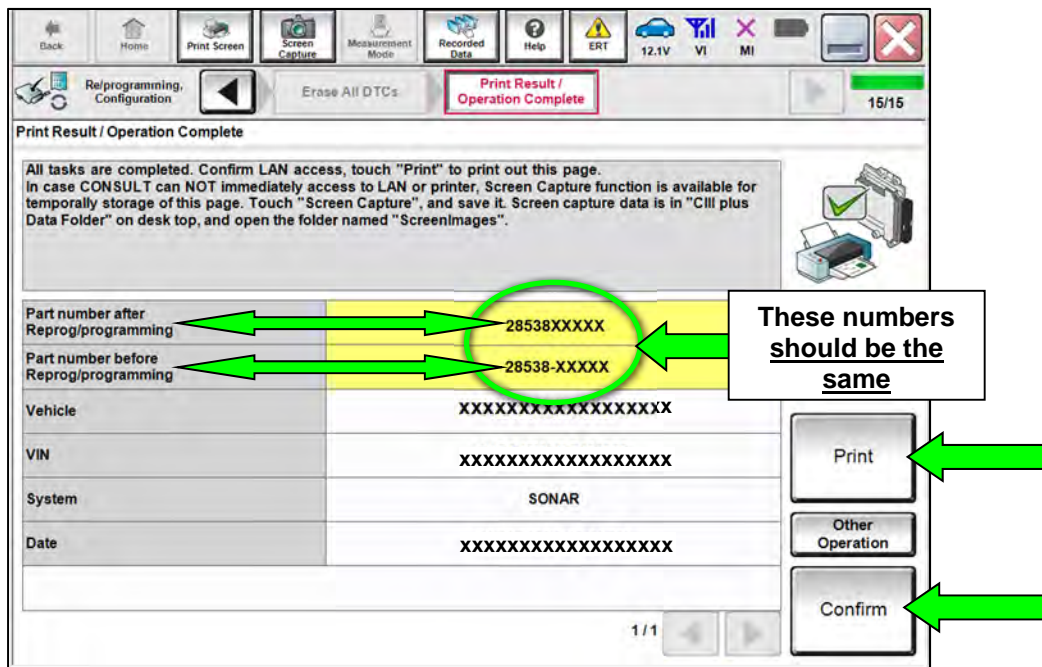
Back Home Print Screen Screen Capture Measurement Mode Recorded Data Help ERT 12.1V VI MI

Re/programming, Configuration Erase All DTCs Print Result / Operation Complete 15/15

Print Result / Operation Complete

All tasks are completed. Confirm LAN access, touch "Print" to print out this page. In case CONSULT can NOT immediately access to LAN or printer, Screen Capture function is available for temporally storage of this page. Touch "Screen Capture", and save it. Screen capture data is in "CIII plus Data Folder" on desk top, and open the folder named "ScreenImages".

| | |
|---|---|
| Part number after Reprog/programming | 28538XXXXX |
| Part number before Reprog/programming | 28538-XXXXX |
| Vehicle | XXXXXXXXXXXXXXXXX |
| VIN | XXXXXXXXXXXXXXXXX |
| System | SONAR |
| Date | XXXXXXXXXXXXXXXXX |

These numbers should be the same

Print

Other Operation

Confirm

1/1